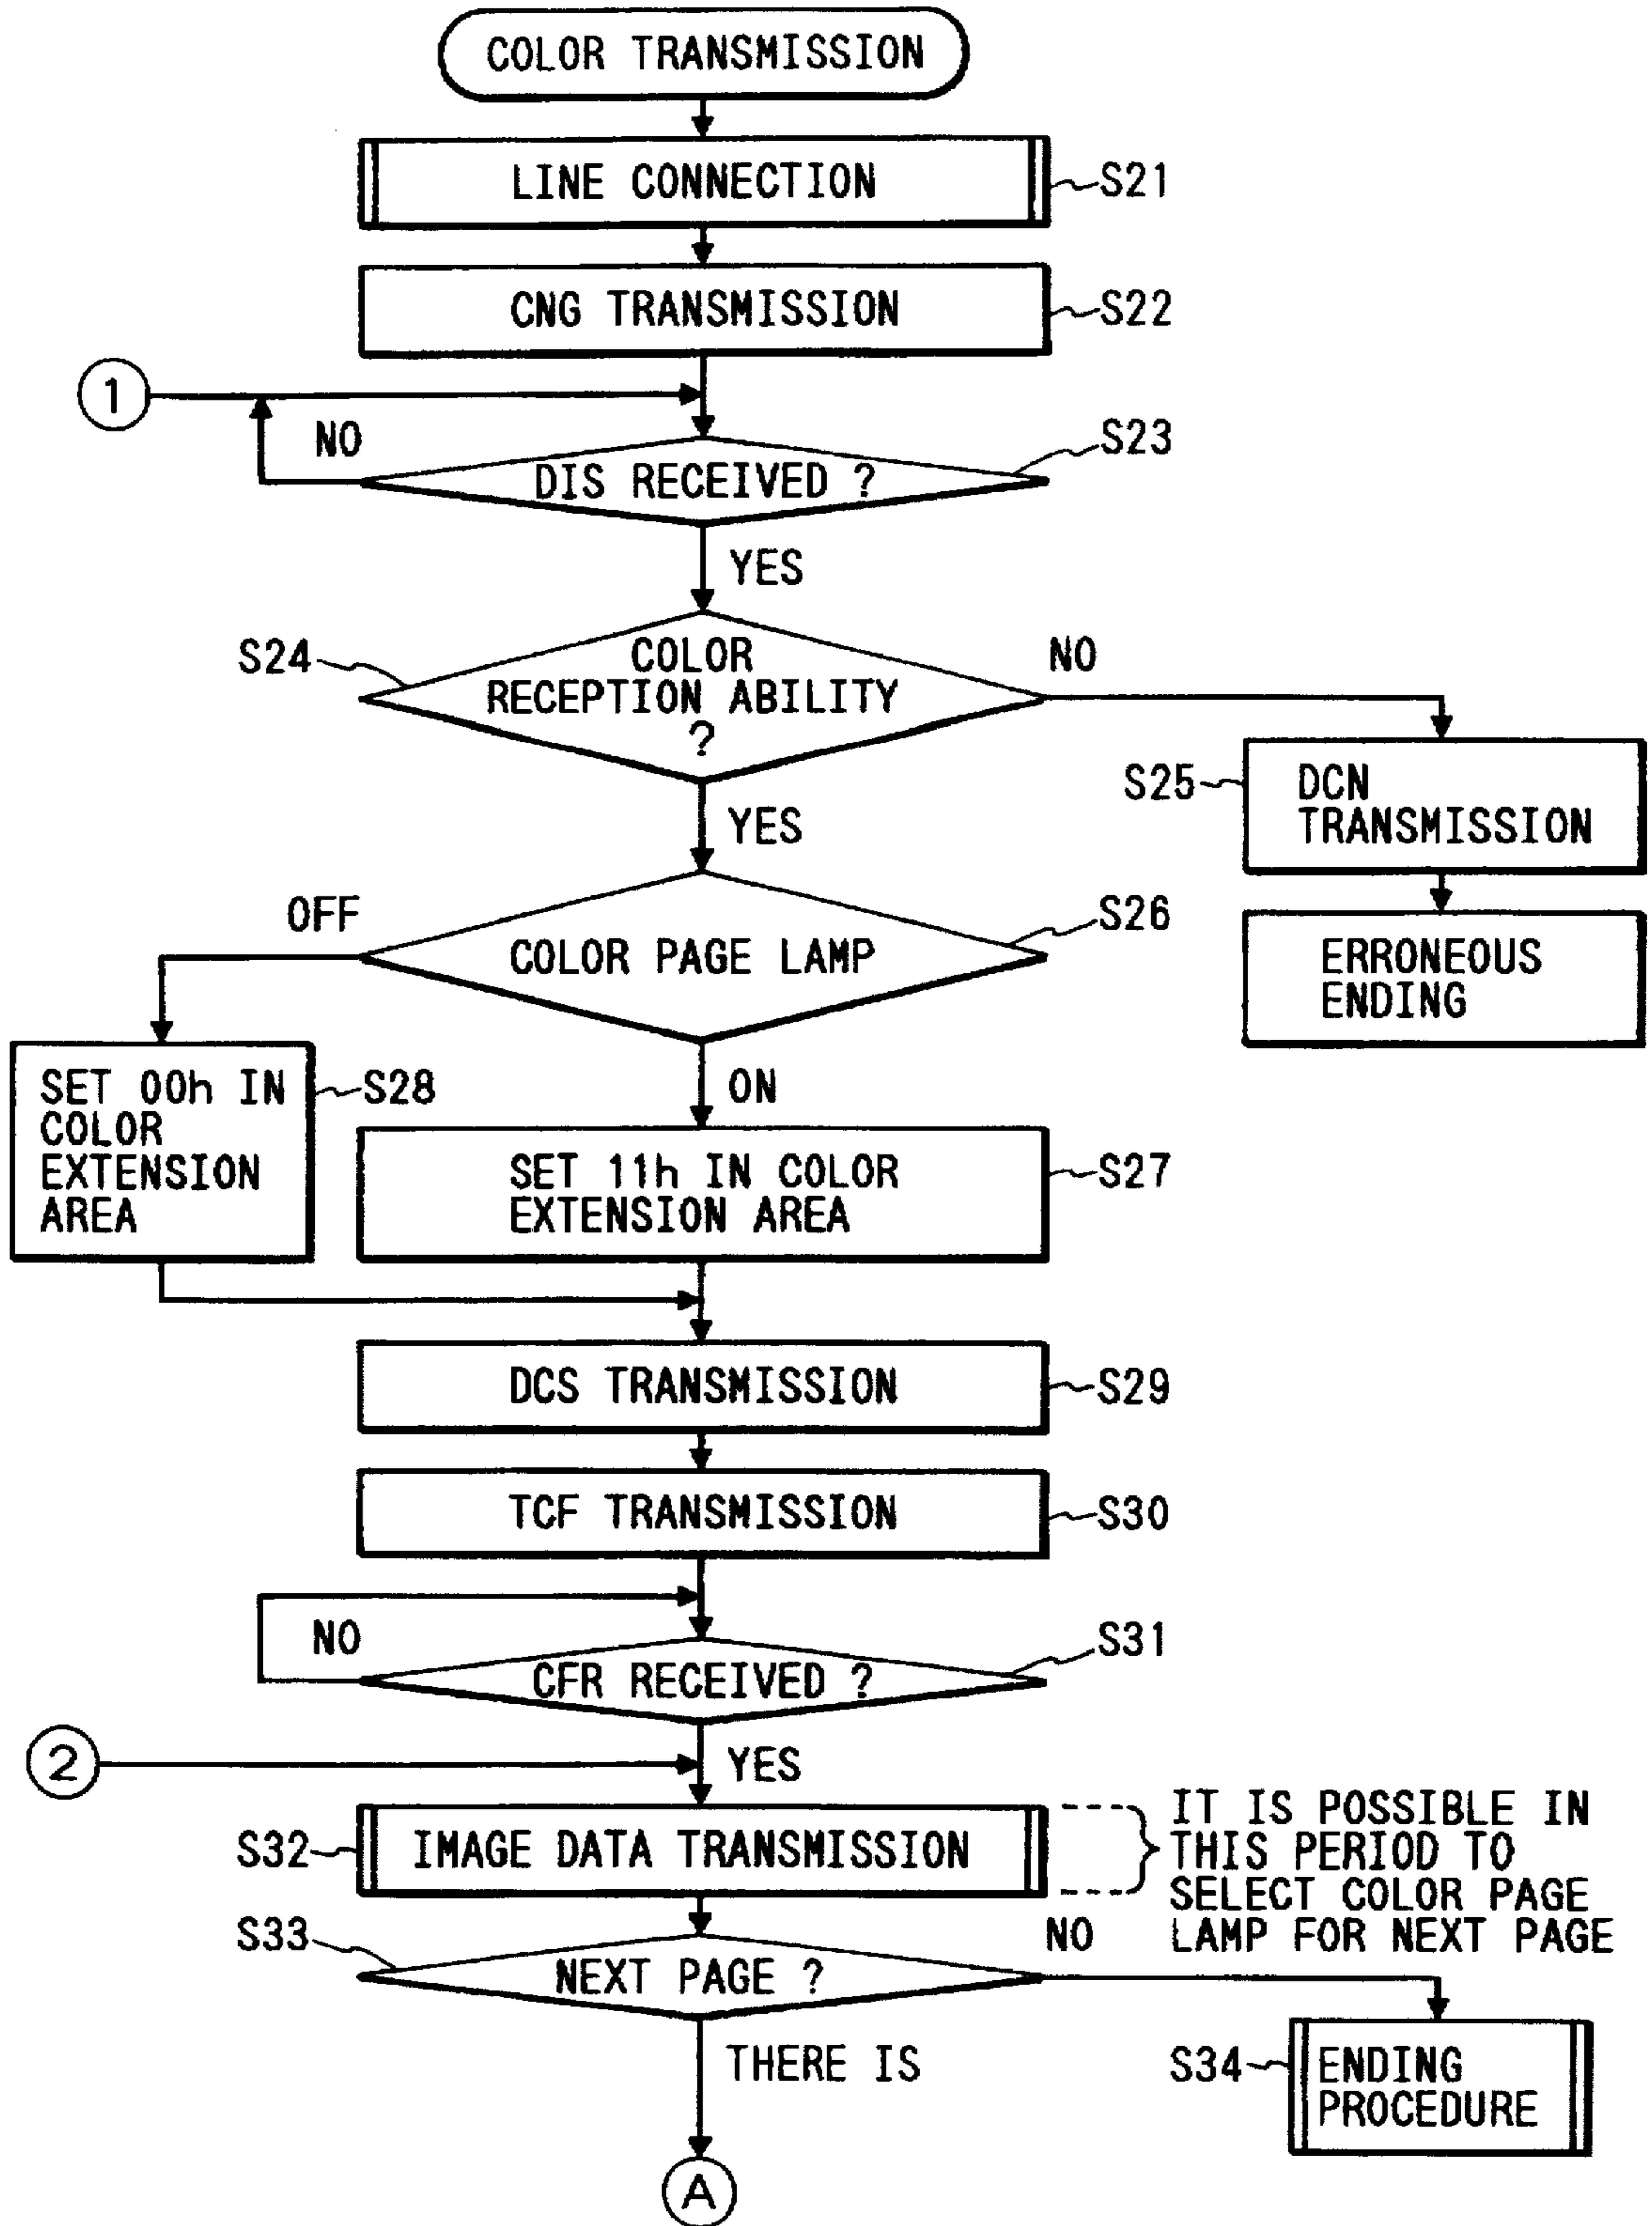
COLOR TRANSMISSION

LINE CONNECTION
S21

CNG TRANSMISSION
S22

1

NO

DIS RECEIVED ?
S23

YES

S24
COLOR RECEPTION ABILITY ?

NO

S25
DCN TRANSMISSION

ERRONEOUS ENDING

YES

OFF

COLOR PAGE LAMP
S26

SET 00h IN COLOR EXTENSION AREA
S28

ON

SET 11h IN COLOR EXTENSION AREA
S27

DCS TRANSMISSION
S29

TCF TRANSMISSION
S30

NO

CFR RECEIVED ?
S31

2

YES

S32
IMAGE DATA TRANSMISSION

IT IS POSSIBLE IN THIS PERIOD TO SELECT COLOR PAGE LAMP FOR NEXT PAGE

S33
NEXT PAGE ?

NO

THERE IS

S34
ENDING PROCEDURE

A